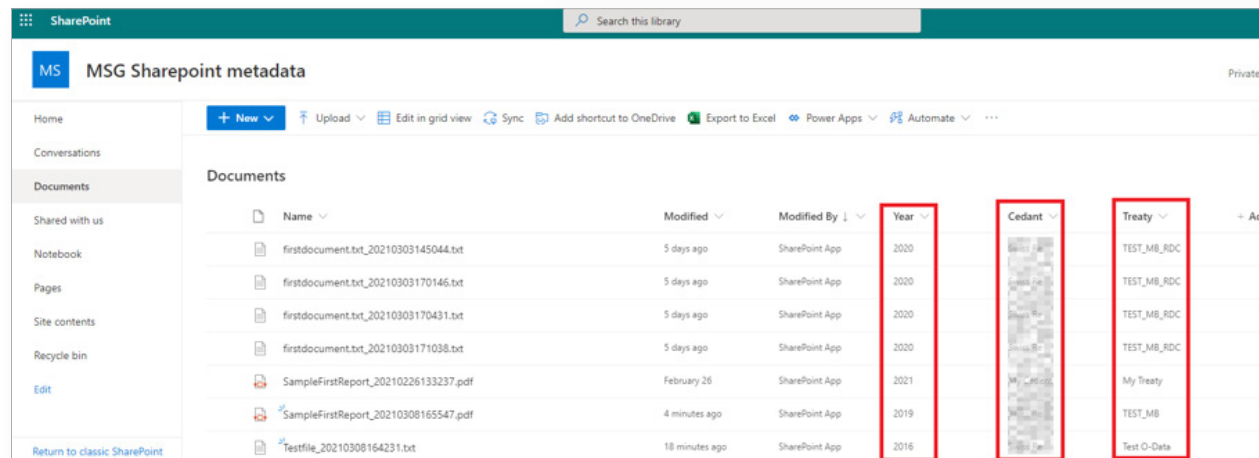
SharePoint

Search this library

MS MSG Sharepoint metadata

Private

Home
Conversations
Documents
Shared with us
Notebook
Pages
Site contents
Recycle bin
Edit

Return to classic SharePoint

+ New
Upload
Edit in grid view
Sync
Add shortcut to OneDrive
Export to Excel
Power Apps
Automate
···

Documents

| Name | Modified | Modified By ↓ | Year | Cedant | Treaty | + Ad |
|---|---|---|---|---|---|---|
| firstdocument.txt_20210303145044.txt | 5 days ago | SharePoint App | 2020 | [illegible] | TEST_MB_RDC | |
| firstdocument.txt_20210303170146.txt | 5 days ago | SharePoint App | 2020 | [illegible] | TEST_MB_RDC | |
| firstdocument.txt_20210303170431.txt | 5 days ago | SharePoint App | 2020 | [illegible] | TEST_MB_RDC | |
| firstdocument.txt_20210303171038.txt | 5 days ago | SharePoint App | 2020 | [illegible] | TEST_MB_RDC | |
| SampleFirstReport_20210226133237.pdf | February 26 | SharePoint App | 2021 | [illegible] | My Treaty | |
| SampleFirstReport_20210308165547.pdf | 4 minutes ago | SharePoint App | 2019 | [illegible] | TEST_MB | |
| Testfile_20210308164231.txt | 18 minutes ago | SharePoint App | 2016 | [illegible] | Test O-Data | |